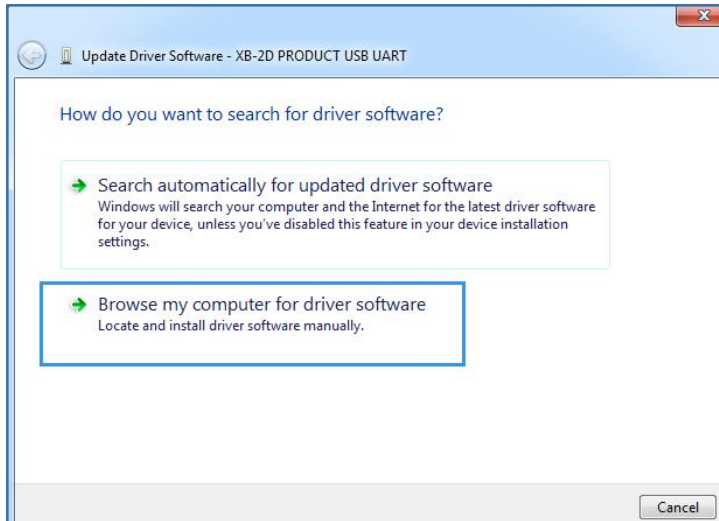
Update Driver Software - XB-2D PRODUCT USB UART

How do you want to search for driver software?

Search automatically for updated driver software
Windows will search your computer and the Internet for the latest driver software for your device, unless you've disabled this feature in your device installation settings.

Browse my computer for driver software
Locate and install driver software manually.

Cancel